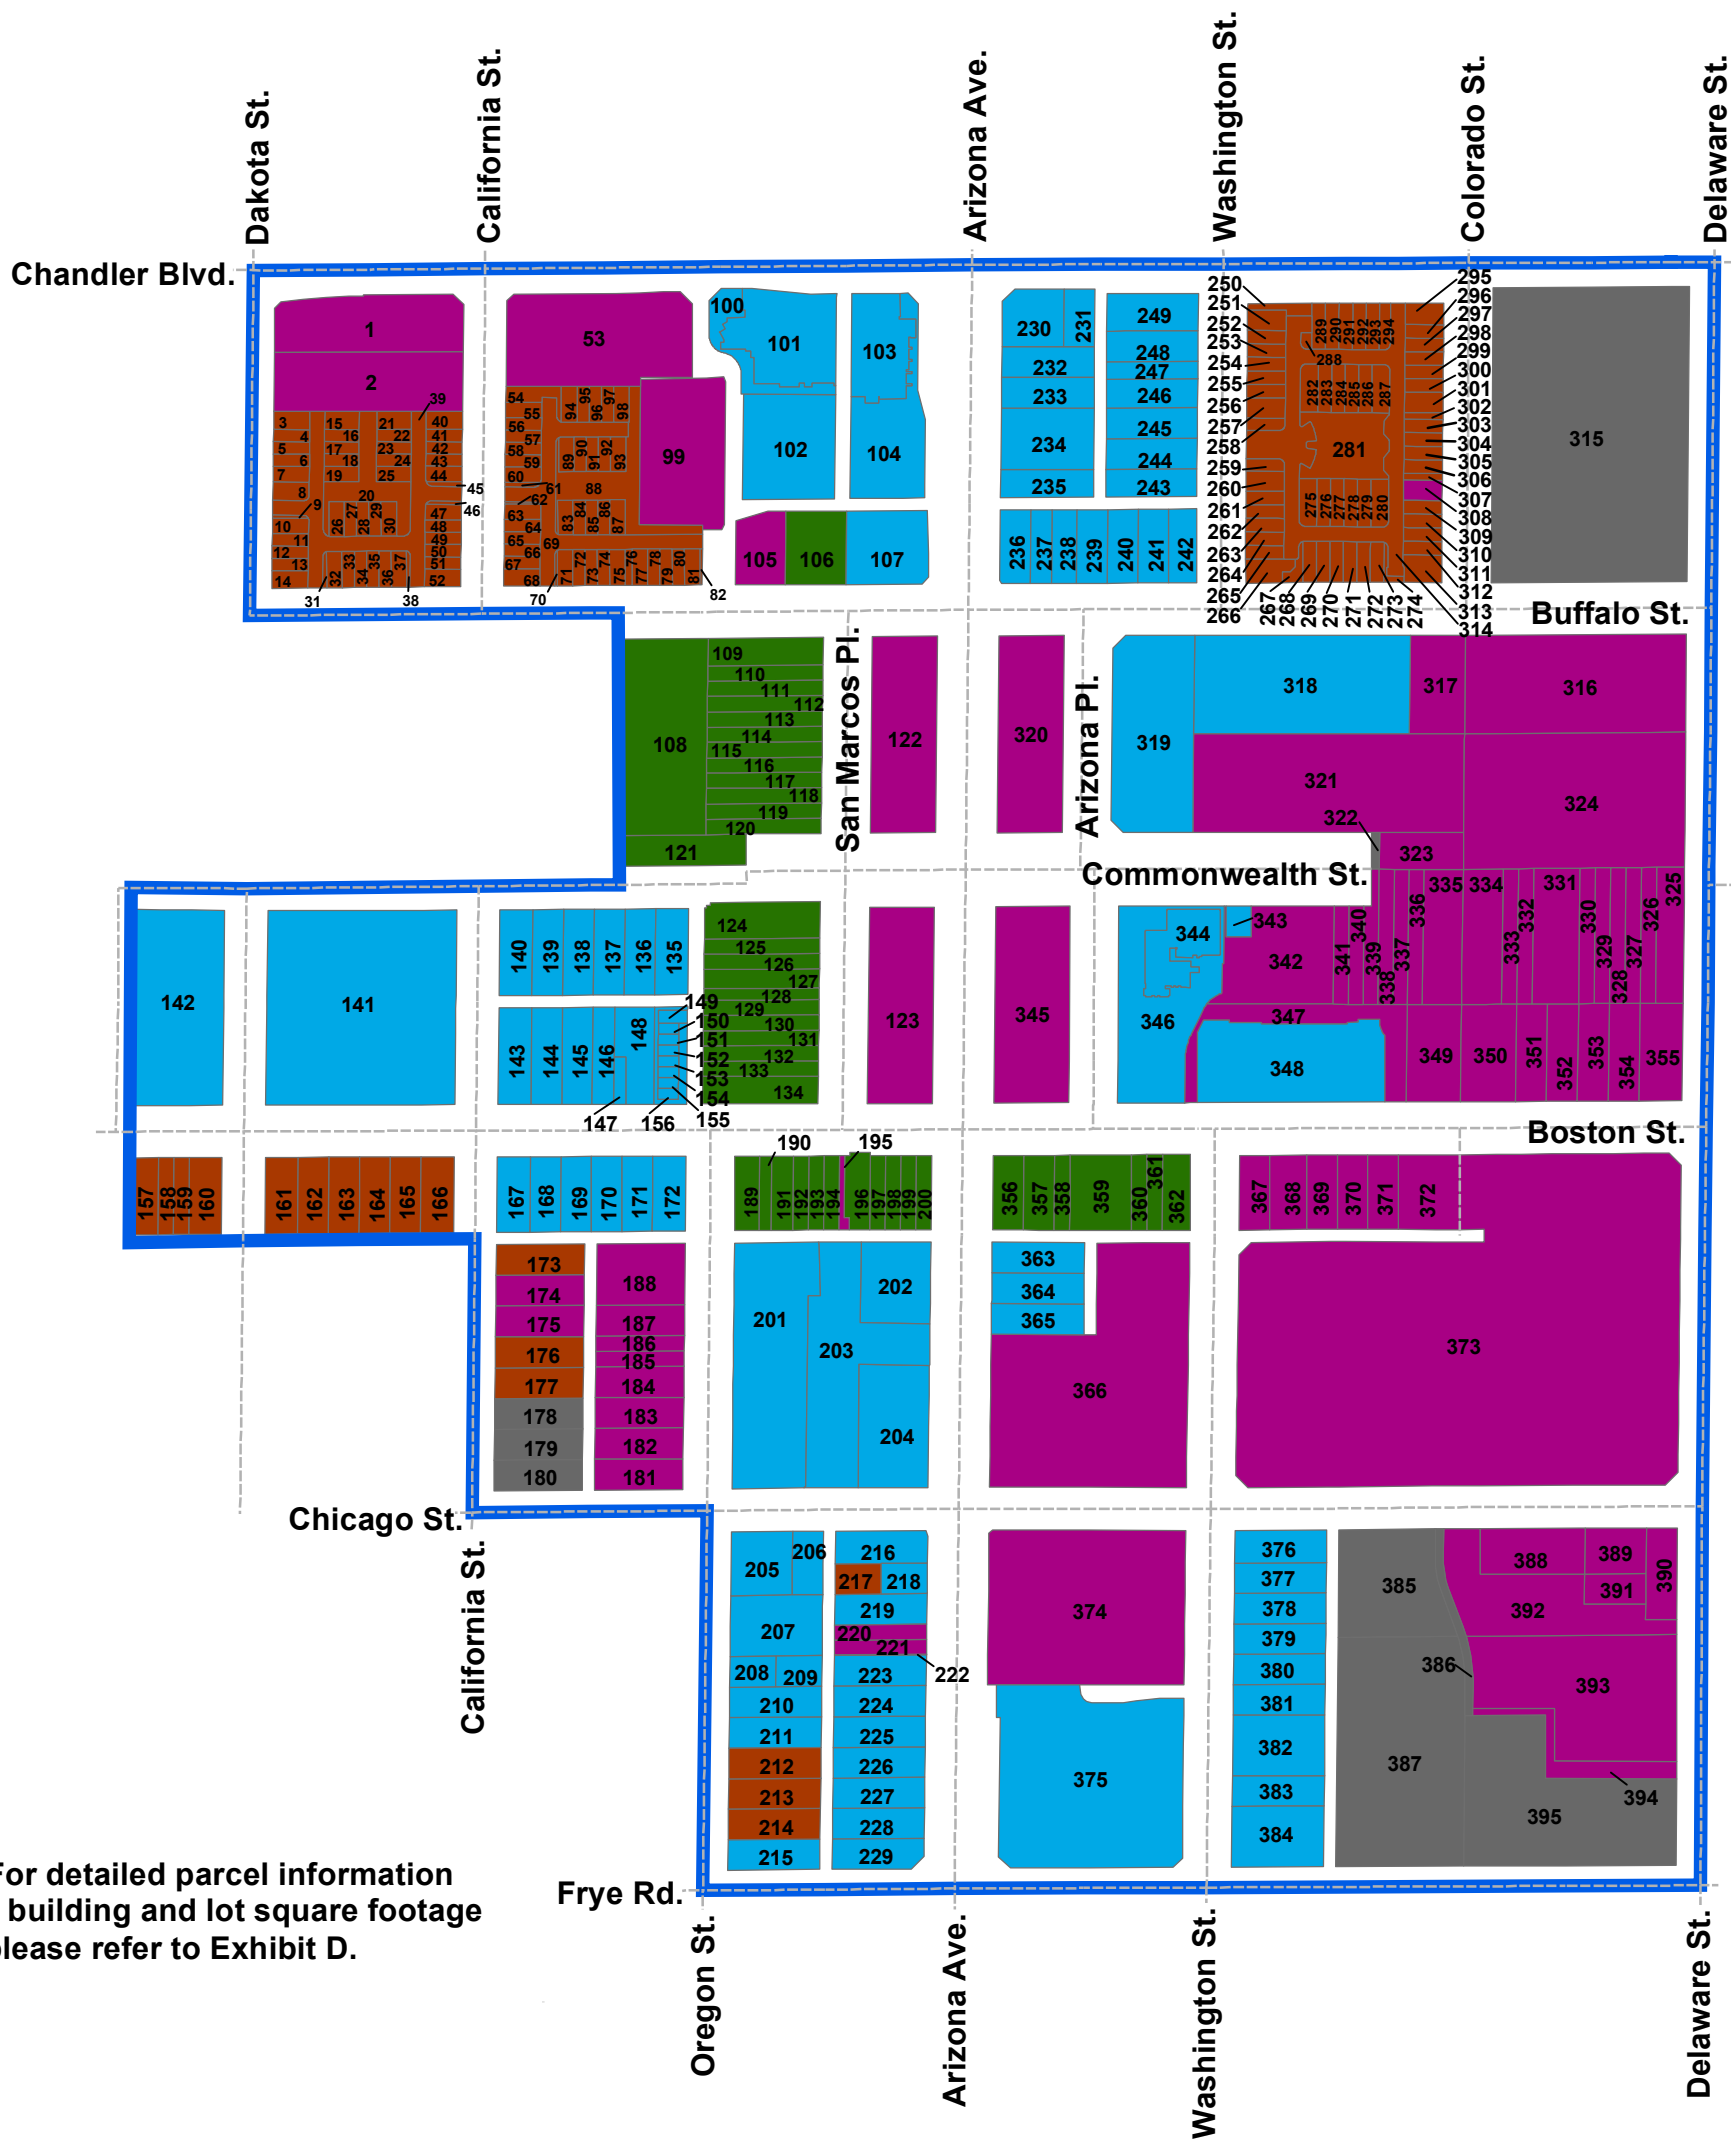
Dakota St.
California St.
Arizona Ave.
Washington St.
Colorado St.
Delaware St.
Chandler Blvd.

1
2
3 4 5 6 7 8 9 10 11 12 13 14
15 16 17 18 19 20 21 22 23 24 25 26 27 28 29 30 31 32 33 34 35 36 37 38 39 40 41 42 43 44 45 46 47 48 49 50 51 52
53
54 55 56 57 58 59 60 61 62 63 64 65 66 67 68 69 70 71 72 73 74 75 76 77 78 79 80 81 82 83 84 85 86 87 88 89 90 91 92 93 94 95 96 97 98
99
100 101 102 103 104 105 106 107
230 231 232 233 234 235 236 237 238 239 240 241 242 243 244 245 246 247 248 249
250 251 252 253 254 255 256 257 258 259 260 261 262 263 264 265 266 267 268 269 270 271 272 273 274 275 276 277 278 279 280 281 282 283 284 285 286 287 288 289 290 291 292 293 294
295 296 297 298 299 300 301 302 303 304 305 306 307 308 309 310 311 312 313 314
315
Buffalo St.
108 109 110 111 112 113 114 115 116 117 118 119 120 121
San Marcos Pl.
122
320
Arizona Pl.
316 317 318 319 321 322 323 324
Commonwealth St.
325 326 327 328 329 330 331 332 333 334 335 336 337 338 339 340 341 342 343 344 345 346 347 348 349 350 351 352 353 354 355
142 141
140 139 138 137 136 135
143 144 145 146 147 148 149 150 151 152 153 154 155 156
124 125 126 127 128 129 130 131 132 133 134
123
Boston St.
157 158 159 160 161 162 163 164 165 166
167 168 169 170 171 172
189 190 191 192 193 194 195 196 197 198 199 200
356 357 358 359 360 361 362
367 368 369 370 371 372
173 174 175 176 177 178 179 180
188 187 186 185 184 183 182 181
201 202 203 204
363 364 365 366
373
Chicago St.
California St.
205 206 207 208 209 210 211 212 213 214 215
216 217 218 219 220 221 222 223 224 225 226 227 228 229
374 375
376 377 378 379 380 381 382 383 384
385 386 387 388 389 390 391 392 393 394 395

For detailed parcel information building and lot square footage lease refer to Exhibit D.

Frye Rd.
Oregon St.
Arizona Ave.
Washington St.
Delaware St.